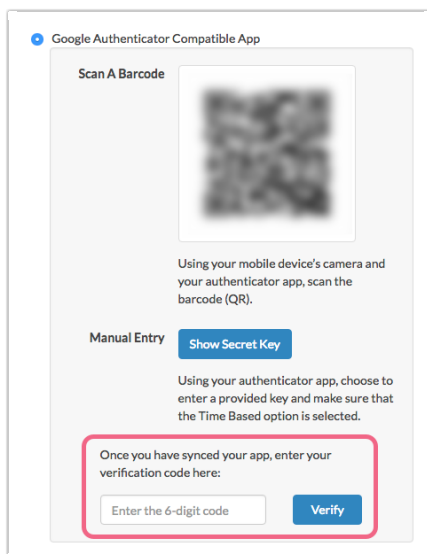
Google Authenticator Compatible App

Scan A Barcode

Using your mobile device's camera and your authenticator app, scan the barcode (QR).

Manual Entry

Show Secret Key

Using your authenticator app, choose to enter a provided key and make sure that the Time Based option is selected.

Once you have synced your app, enter your verification code here:

Enter the 6-digit code

Verify